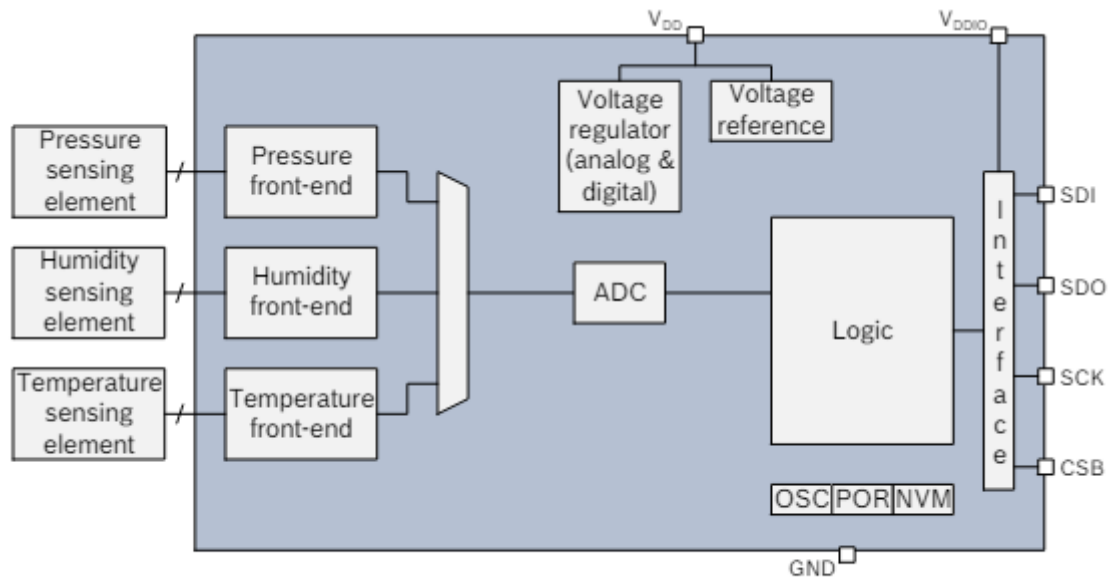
$V_{DD}$

$V_{DDIO}$

Voltage regulator (analog & digital)

Voltage reference

Pressure sensing element

Pressure front-end

Humidity sensing element

Humidity front-end

Temperature sensing element

Temperature front-end

ADC

Logic

Interface

SDI

SDO

SCK

CSB

OSC

POR

NVM

GND